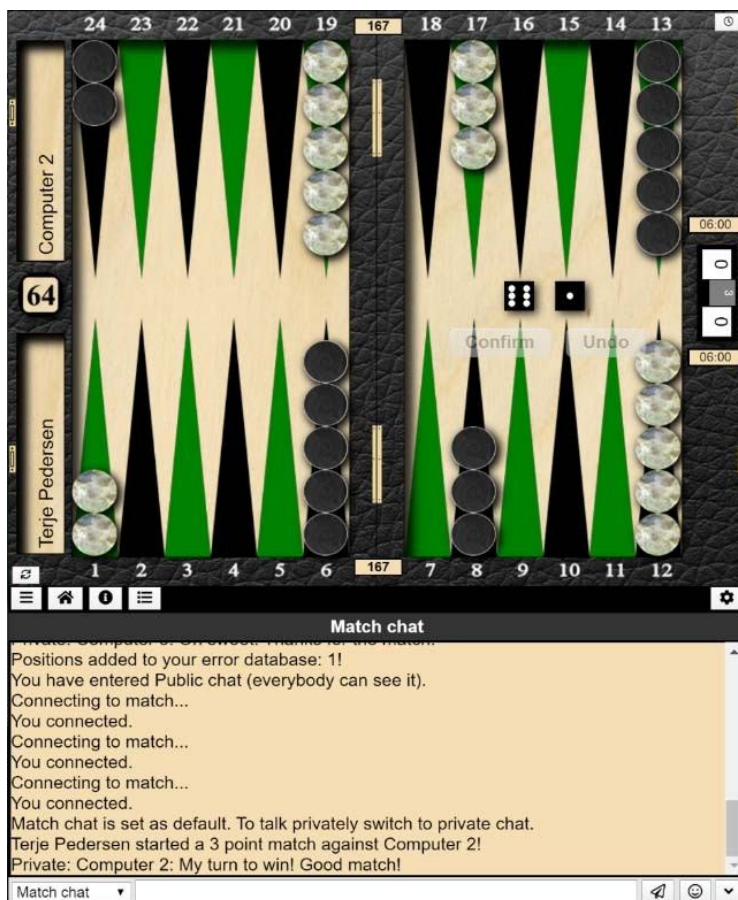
24 23 22 21 20 19 167 18 17 16 15 14 13

Computer 2

64

Terje Pedersen

06:00

0

3

0

06:00

Confirm Undo

1 2 3 4 5 6 167 7 8 9 10 11 12

Match chat

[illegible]
Positions added to your error database: 1!
You have entered Public chat (everybody can see it).
Connecting to match...
You connected.
Connecting to match...
You connected.
Connecting to match...
You connected.
Match chat is set as default. To talk privately switch to private chat.
Terje Pedersen started a 3 point match against Computer 2!
Private: Computer 2: My turn to win! Good match!

Match chat